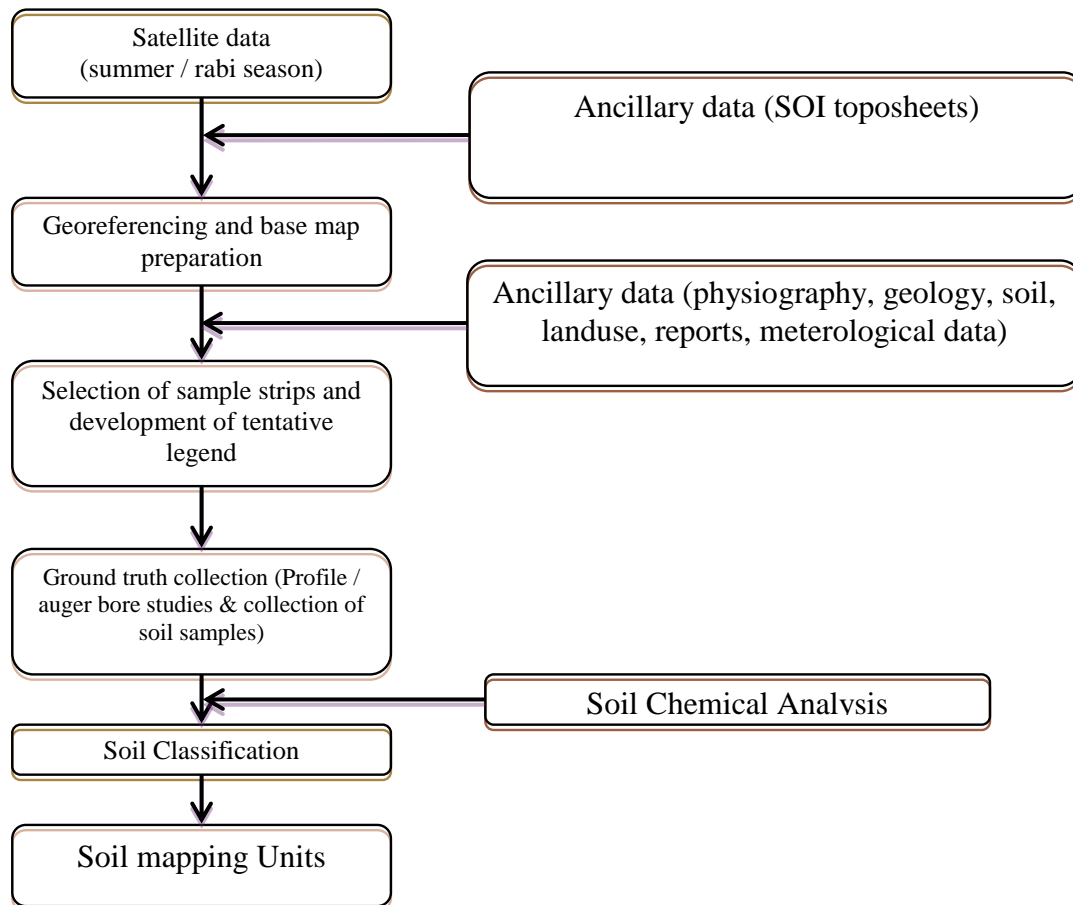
Satellite data (summer / rabi season)

Ancillary data (SOI toposheets)

Georeferencing and base map preparation

Ancillary data (physiography, geology, soil, landuse, reports, meterological data)

Selection of sample strips and development of tentative legend

Ground truth collection (Profile / auger bore studies & collection of soil samples)

Soil Chemical Analysis

Soil Classification

Soil mapping Units